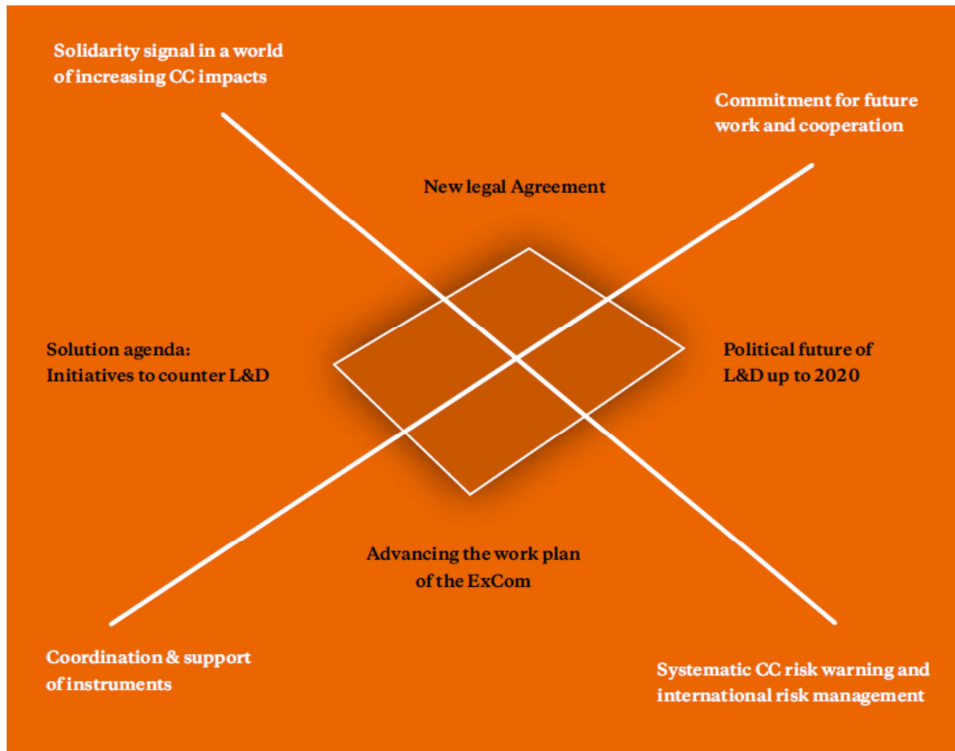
Solidarity signal in a world of increasing CC impacts

Commitment for future work and cooperation

New legal Agreement

Solution agenda: Initiatives to counter L&D

Political future of L&D up to 2020

Advancing the work plan of the ExCom

Coordination & support of instruments

Systematic CC risk warning and international risk management